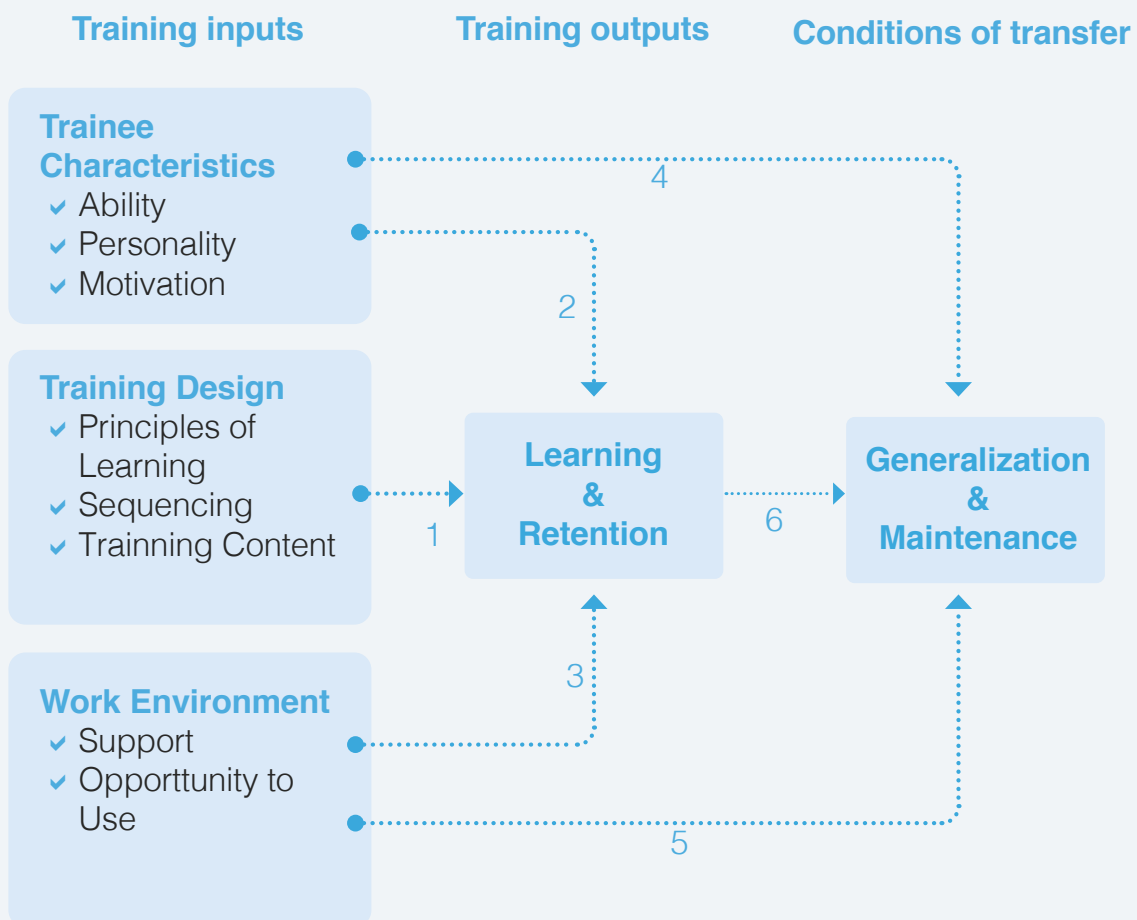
Training inputs

Training outputs

Conditions of transfer

Trainee Characteristics
Ability
Personality
Motivation

Training Design
Principles of Learning
Sequencing
Trainning Content

Work Environment
Support
Opporttunity to Use

4

2

1

3

5

6

Learning & Retention

Generalization & Maintenance